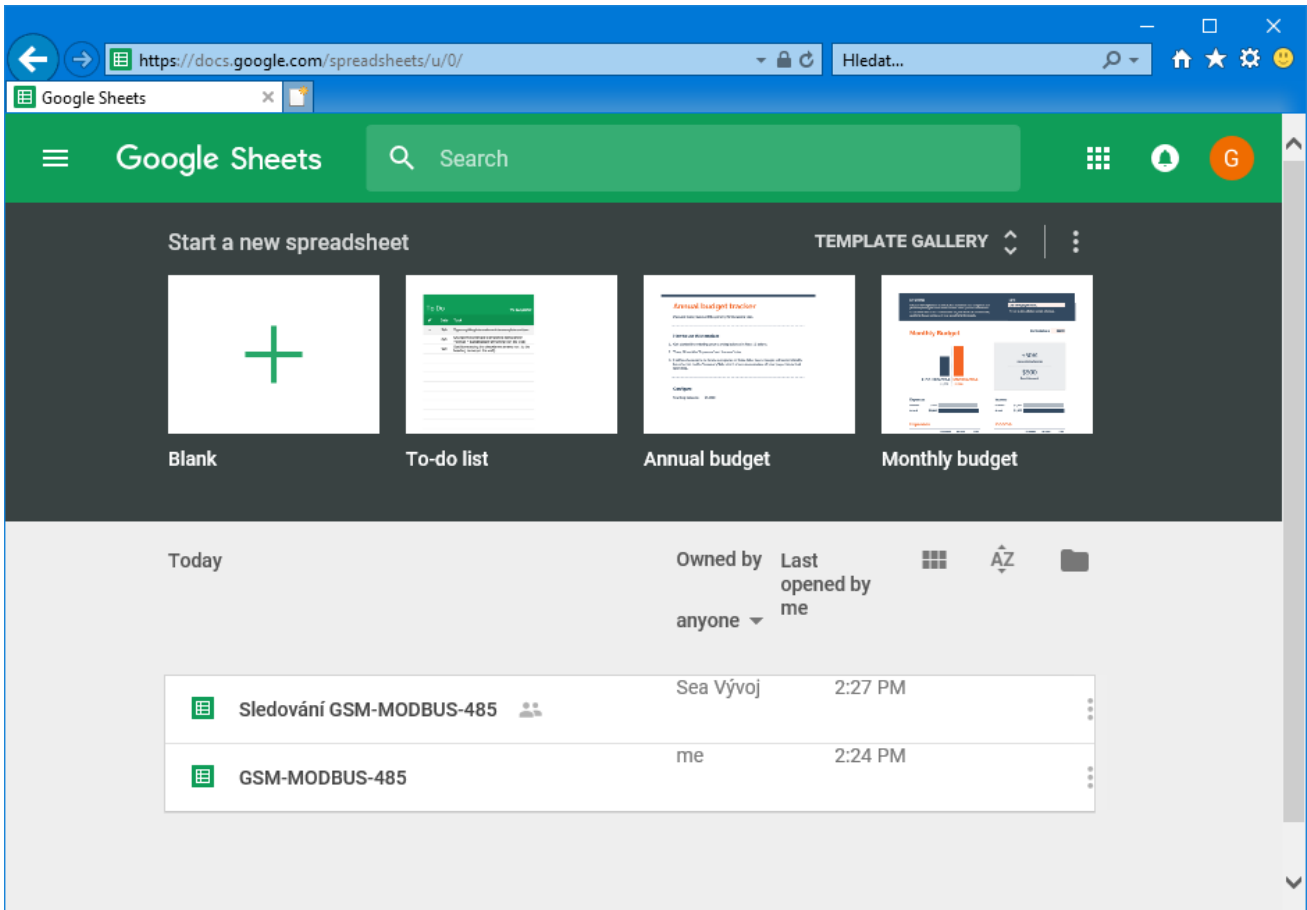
https://docs.google.com/spreadsheets/u/0/

Hledat...

Google Sheets

Google Sheets

Search

G

Start a new spreadsheet

TEMPLATE GALLERY

Blank

To-do list

Annual budget

Monthly budget

Today

Owned by anyone

Last opened by me

Sledování GSM-MODBUS-485

Sea Vývoj

2:27 PM

GSM-MODBUS-485

me

2:24 PM